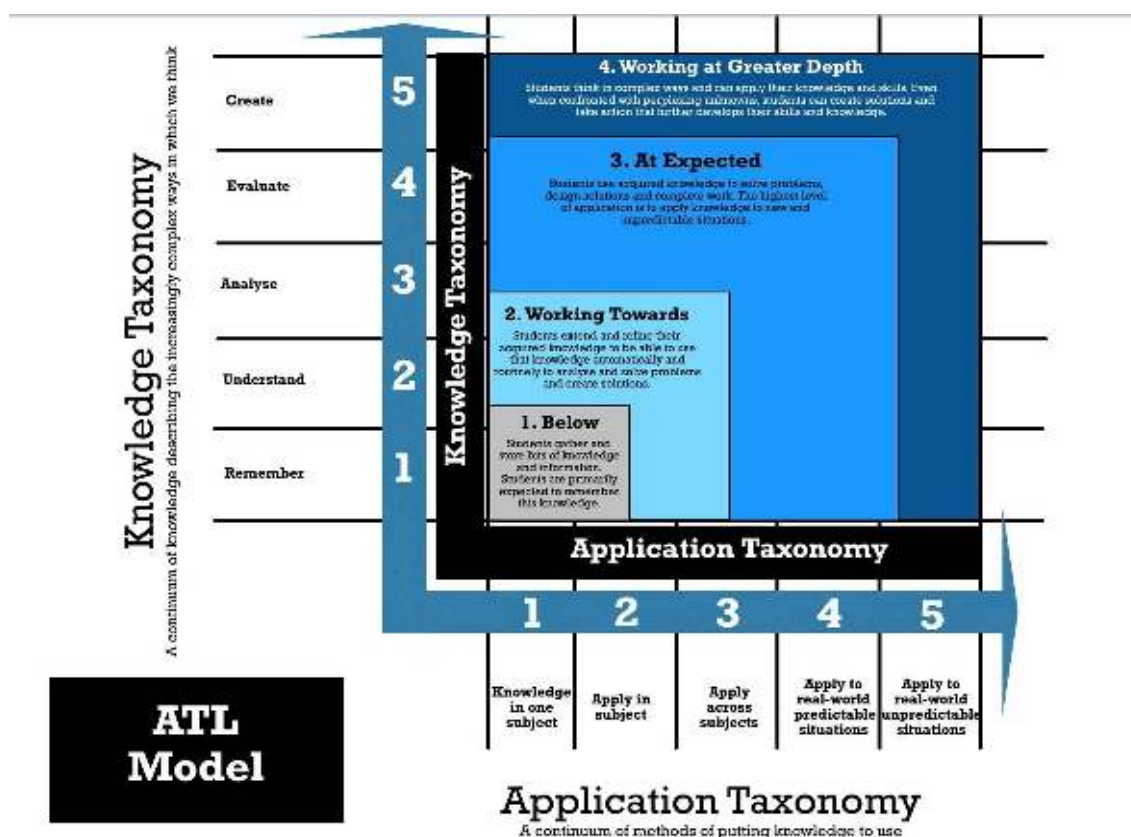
Knowledge Taxonomy
A continuum of knowledge describing the increasingly complex ways in which we think

Create
Evaluate
Analyse
Understand
Remember

5
4
3
2
1

Knowledge Taxonomy

4. Working at Greater Depth
Students think in complex ways and can apply their knowledge and skills. Even when confronted with perplexing unknowns, students can create solutions and take action that further develops their skills and knowledge.

3. At Expected
Students use acquired knowledge to solve problems, design solutions and complete work. The highest level of application is to apply knowledge to new and unpredictable situations.

2. Working Towards
Students extend and refine their acquired knowledge to be able to use that knowledge automatically and routinely to analyse and solve problems and create solutions.

1. Below
Students gather and store bits of knowledge and information. Students are primarily expected to remember this knowledge.

Application Taxonomy

1
2
3
4
5

Knowledge in one subject
Apply in subject
Apply across subjects
Apply to real-world predictable situations
Apply to real-world unpredictable situations

ATL Model

Application Taxonomy
A continuum of methods of putting knowledge to use